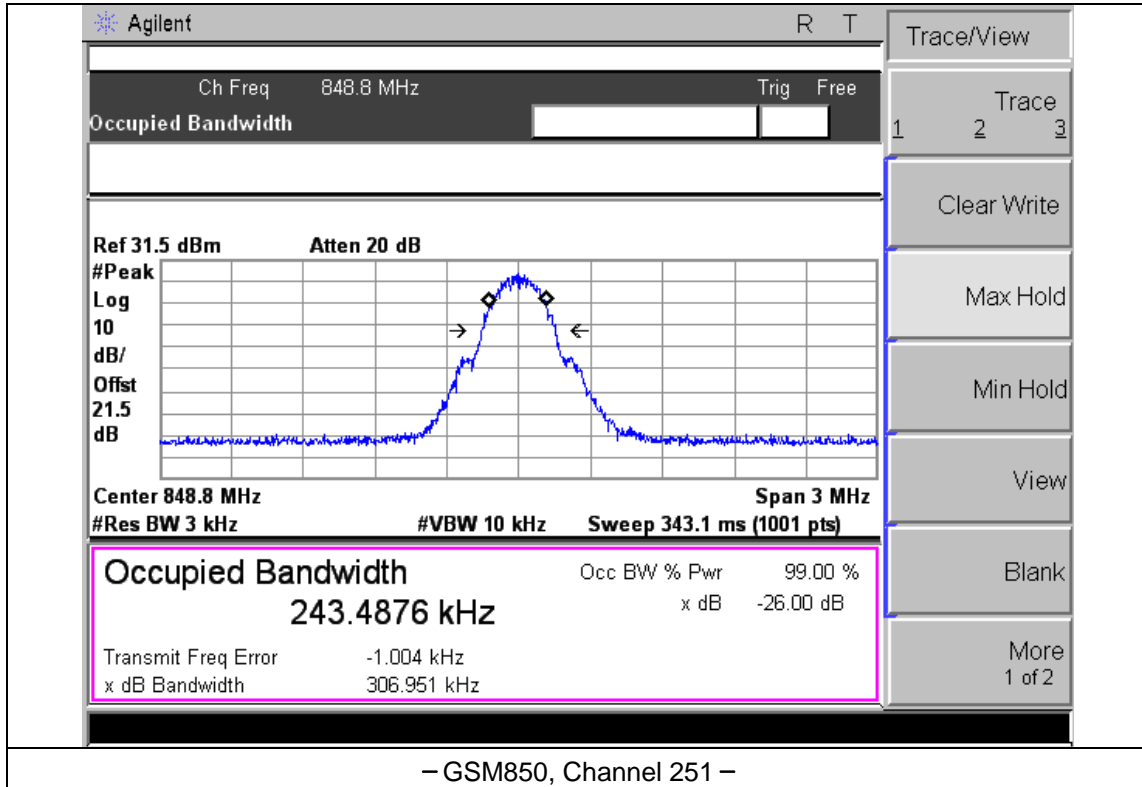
Agilent R T

Ch Freq 848.8 MHz Trig Free
Occupied Bandwidth

Ref 31.5 dBm Atten 20 dB
#Peak
Log
10
dB/
Offst
21.5
dB

Center 848.8 MHz Span 3 MHz
#Res BW 3 kHz #VBW 10 kHz Sweep 343.1 ms (1001 pts)

Occupied Bandwidth
243.4876 kHz
Occ BW % Pwr 99.00 %
x dB -26.00 dB

Transmit Freq Error -1.004 kHz
x dB Bandwidth 306.951 kHz

Trace/View
Trace
1 2 3
Clear Write
Max Hold
Min Hold
View
Blank
More
1 of 2

– GSM850, Channel 251 –